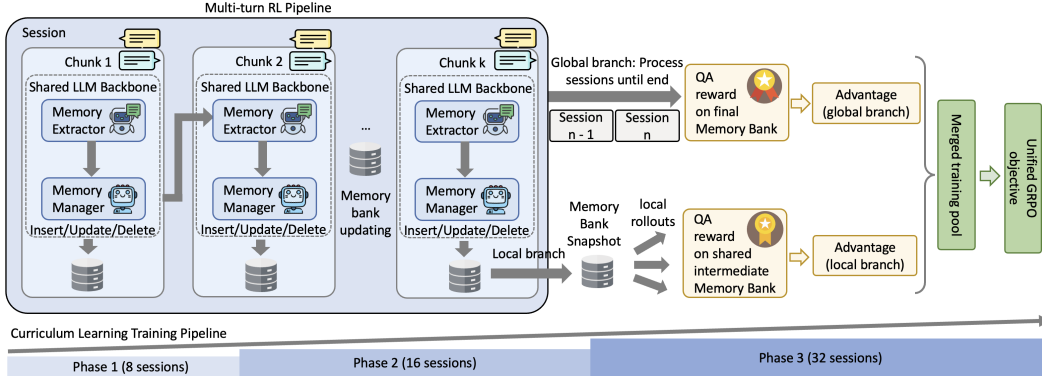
Multi-turn RL Pipeline

Session

Chunk 1
Shared LLM Backbone
Memory Extractor
Memory Manager
Insert/Update/Delete

Chunk 2
Shared LLM Backbone
Memory Extractor
Memory Manager
Insert/Update/Delete

...
Memory bank updating

Chunk k
Shared LLM Backbone
Memory Extractor
Memory Manager
Insert/Update/Delete

Global branch: Process sessions until end
Session n - 1
Session n
QA reward on final Memory Bank
Advantage (global branch)

Local branch
Memory Bank Snapshot
local rollouts
QA reward on shared intermediate Memory Bank
Advantage (local branch)

Merged training pool
Unified GRPO objective

Curriculum Learning Training Pipeline
Phase 1 (8 sessions)
Phase 2 (16 sessions)
Phase 3 (32 sessions)